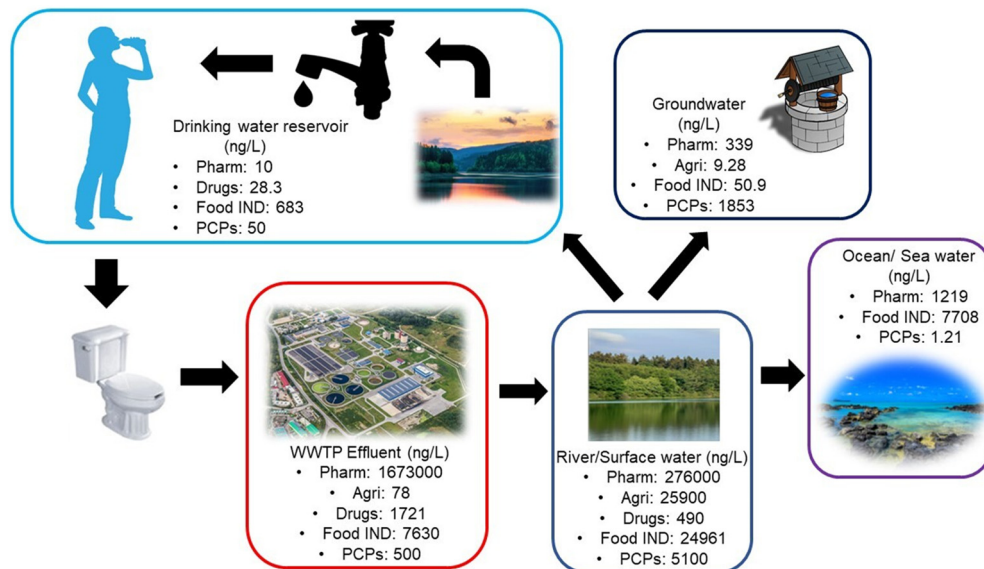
Drinking water reservoir (ng/L)
• Pharm: 10
• Drugs: 28.3
• Food IND: 683
• PCPs: 50

Groundwater (ng/L)
• Pharm: 339
• Agri: 9.28
• Food IND: 50.9
• PCPs: 1853

Ocean/ Sea water (ng/L)
• Pharm: 1219
• Food IND: 7708
• PCPs: 1.21

WWTP Effluent (ng/L)
• Pharm: 1673000
• Agri: 78
• Drugs: 1721
• Food IND: 7630
• PCPs: 500

River/Surface water (ng/L)
• Pharm: 276000
• Agri: 25900
• Drugs: 490
• Food IND: 24961
• PCPs: 5100